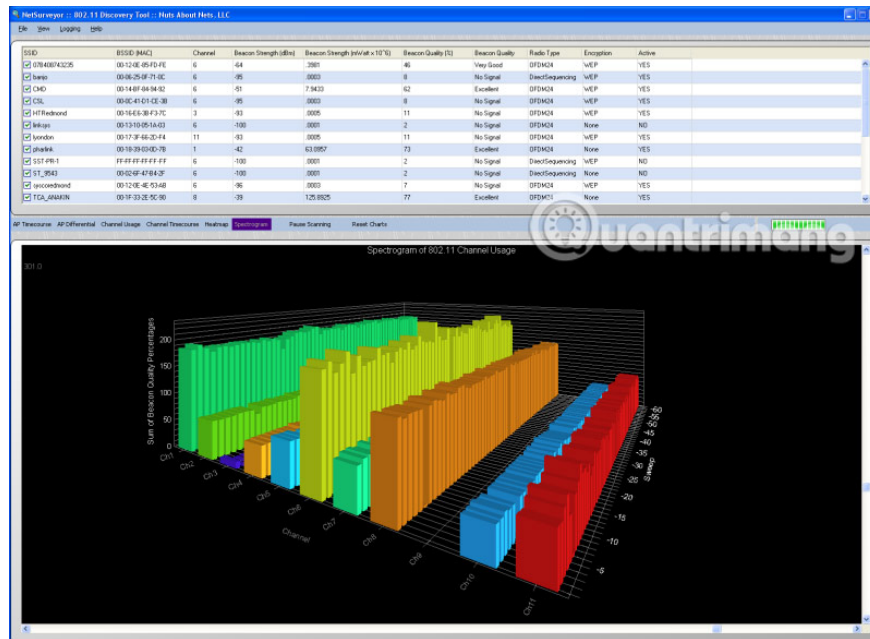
NetSurveyor :: 802.11 Discovery Tool :: Nuts About Nets, LLC

File View Logging Help

| SSID | BSSID (MAC) | Channel | Beacon Strength (dBm) | Beacon Strength (mWatt x 10^6) | Beacon Quality (%) | Beacon Quality | Radio Type | Encryption | Active |
|---|---|---|---|---|---|---|---|---|---|
| 078408743235 | 00-12-0E-85-FD-FE | 6 | -64 | .3981 | 46 | Very Good | OFDM24 | WEP | YES |
| banjo | 00-06-25-0F-71-0C | 6 | -95 | .0003 | 8 | No Signal | DirectSequencing | WEP | YES |
| CMD | 00-14-BF-84-94-92 | 6 | -51 | 7.9433 | 62 | Excellent | OFDM24 | WEP | YES |
| CSL | 00-0C-41-D1-CE-3B | 6 | -95 | .0003 | 8 | No Signal | OFDM24 | WEP | YES |
| HTRedmond | 00-16-E6-38-F3-7C | 3 | -93 | .0005 | 11 | No Signal | OFDM24 | WEP | YES |
| link:cjs | 00-13-10-05-1A-03 | 6 | -100 | .0001 | 2 | No Signal | OFDM24 | None | NO |
| lyondon | 00-17-3F-66-2D-F4 | 11 | -93 | .0005 | 11 | No Signal | OFDM24 | WEP | YES |
| pharlink | 00-18-39-03-0D-7B | 1 | -42 | 63.0957 | 73 | Excellent | OFDM24 | None | YES |
| SST-PR-1 | FF-FF-FF-FF-FF-FF | 6 | -100 | .0001 | 2 | No Signal | DirectSequencing | None | NO |
| ST_9543 | 00-02-6F-47-B4-2F | 6 | -100 | .0001 | 2 | No Signal | OFDM24 | None | NO |
| syscoredmond | 00-12-0E-4E-53-AB | 6 | -96 | .0003 | 7 | No Signal | OFDM24 | WEP | YES |
| TCA_ANAKIN | 00-1F-33-2E-5C-90 | 8 | -39 | 125.8925 | 77 | Excellent | OFDM24 | None | YES |

AP Timecourse AP Differential Channel Usage Channel Timecourse Heatmap Spectrogram Pause Scanning Reset Charts

Quantrimang

Spectrogram of 802.11 Channel Usage

301.0

Sum of Beacon Quality Percentages
200 150 100 50

Ch1 Ch2 Ch3 Ch4 Ch5 Ch6 Ch7 Ch8 Ch9 Ch10 Ch11

Channel

Sweep
-60 -55 -50 -45 -40 -35 -30 -25 -20 -15 -10 -5